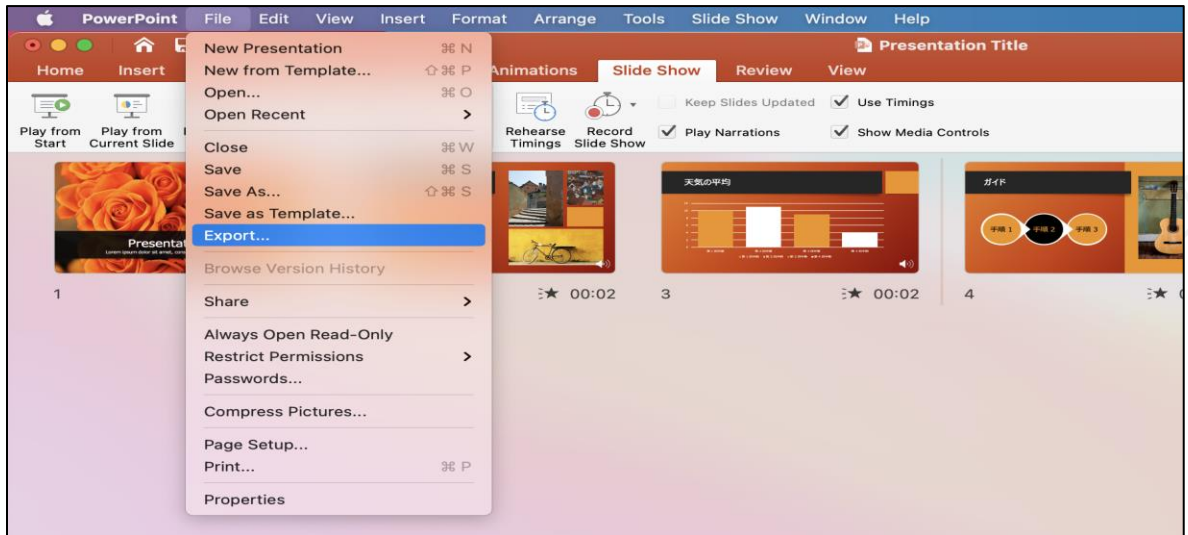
PowerPoint File Edit View Insert Format Arrange Tools Slide Show Window Help

Presentation Title

Home Insert Animations Slide Show Review View

Play from Start Play from Current Slide

Rehearse Timings Record Slide Show

Keep Slides Updated Use Timings

Play Narrations Show Media Controls

New Presentation ⌘N
New from Template... ⇧⌘P
Open... ⌘O
Open Recent >
Close ⌘W
Save ⌘S
Save As... ⇧⌘S
Save as Template...
Export...
Browse Version History
Share >
Always Open Read-Only
Restrict Permissions >
Passwords...
Compress Pictures...
Page Setup...
Print... ⌘P
Properties

Presentat

1

00:02

天気の平均

3

00:02

ガイド

手順 1 手順 2 手順 3

4